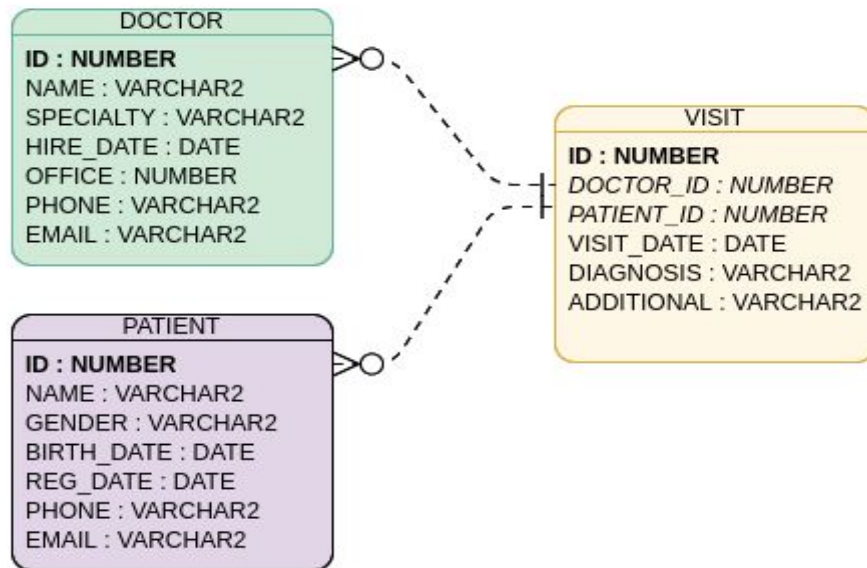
DOCTOR
ID : NUMBER
NAME : VARCHAR2
SPECIALTY : VARCHAR2
HIRE_DATE : DATE
OFFICE : NUMBER
PHONE : VARCHAR2
EMAIL : VARCHAR2

VISIT
ID : NUMBER
DOCTOR_ID : NUMBER
PATIENT_ID : NUMBER
VISIT_DATE : DATE
DIAGNOSIS : VARCHAR2
ADDITIONAL : VARCHAR2

PATIENT
ID : NUMBER
NAME : VARCHAR2
GENDER : VARCHAR2
BIRTH_DATE : DATE
REG_DATE : DATE
PHONE : VARCHAR2
EMAIL : VARCHAR2